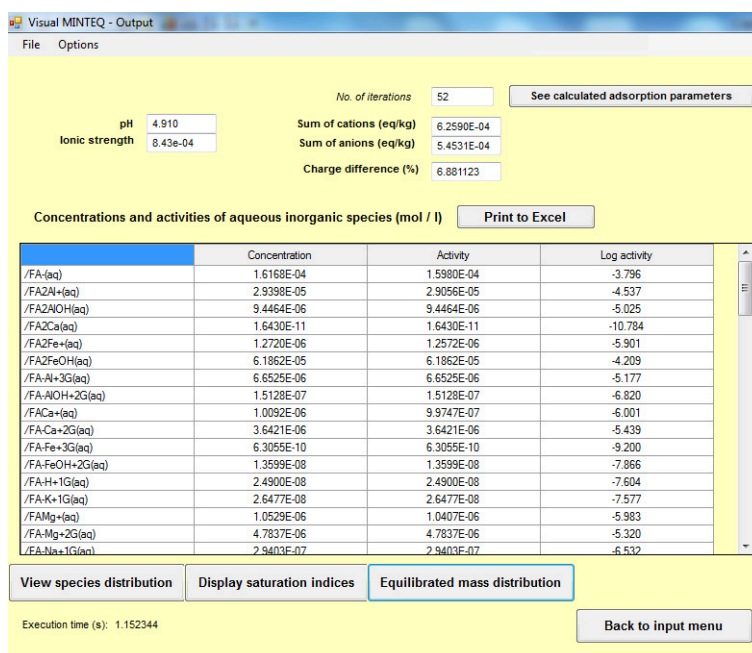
Visual MINTEQ - Output

File Options

No. of iterations 52

See calculated adsorption parameters

pH 4.910
Ionic strength 8.43e-04

Sum of cations (eq/kg) 6.2590E-04
Sum of anions (eq/kg) 5.4531E-04
Charge difference (%) 6.881123

Concentrations and activities of aqueous inorganic species (mol / l)

Print to Excel

| | Concentration | Activity | Log activity |
|---|---|---|---|
| /FA-(aq) | 1.6168E-04 | 1.5980E-04 | -3.796 |
| /FA2Al+(aq) | 2.9398E-05 | 2.9056E-05 | -4.537 |
| /FA2AlOH(aq) | 9.4464E-06 | 9.4464E-06 | -5.025 |
| /FA2Ca(aq) | 1.6430E-11 | 1.6430E-11 | -10.784 |
| /FA2Fe+(aq) | 1.2720E-06 | 1.2572E-06 | -5.901 |
| /FA2FeOH(aq) | 6.1862E-05 | 6.1862E-05 | -4.209 |
| /FA-Al+3G(aq) | 6.6525E-06 | 6.6525E-06 | -5.177 |
| /FA-AlOH+2G(aq) | 1.5128E-07 | 1.5128E-07 | -6.820 |
| /FACa+(aq) | 1.0092E-06 | 9.9747E-07 | -6.001 |
| /FA-Ca+2G(aq) | 3.6421E-06 | 3.6421E-06 | -5.439 |
| /FA-Fe+3G(aq) | 6.3055E-10 | 6.3055E-10 | -9.200 |
| /FA-FeOH+2G(aq) | 1.3599E-08 | 1.3599E-08 | -7.866 |
| /FA-H+1G(aq) | 2.4900E-08 | 2.4900E-08 | -7.604 |
| /FA-K+1G(aq) | 2.6477E-08 | 2.6477E-08 | -7.577 |
| /FAMg+(aq) | 1.0529E-06 | 1.0407E-06 | -5.983 |
| /FA-Mg+2G(aq) | 4.7837E-06 | 4.7837E-06 | -5.320 |
| /FA-Na+1G(aq) | 2.9403E-07 | 2.9403E-07 | -6.532 |

View species distribution
Display saturation indices
Equilibrated mass distribution

Execution time (s): 1.152344

Back to input menu